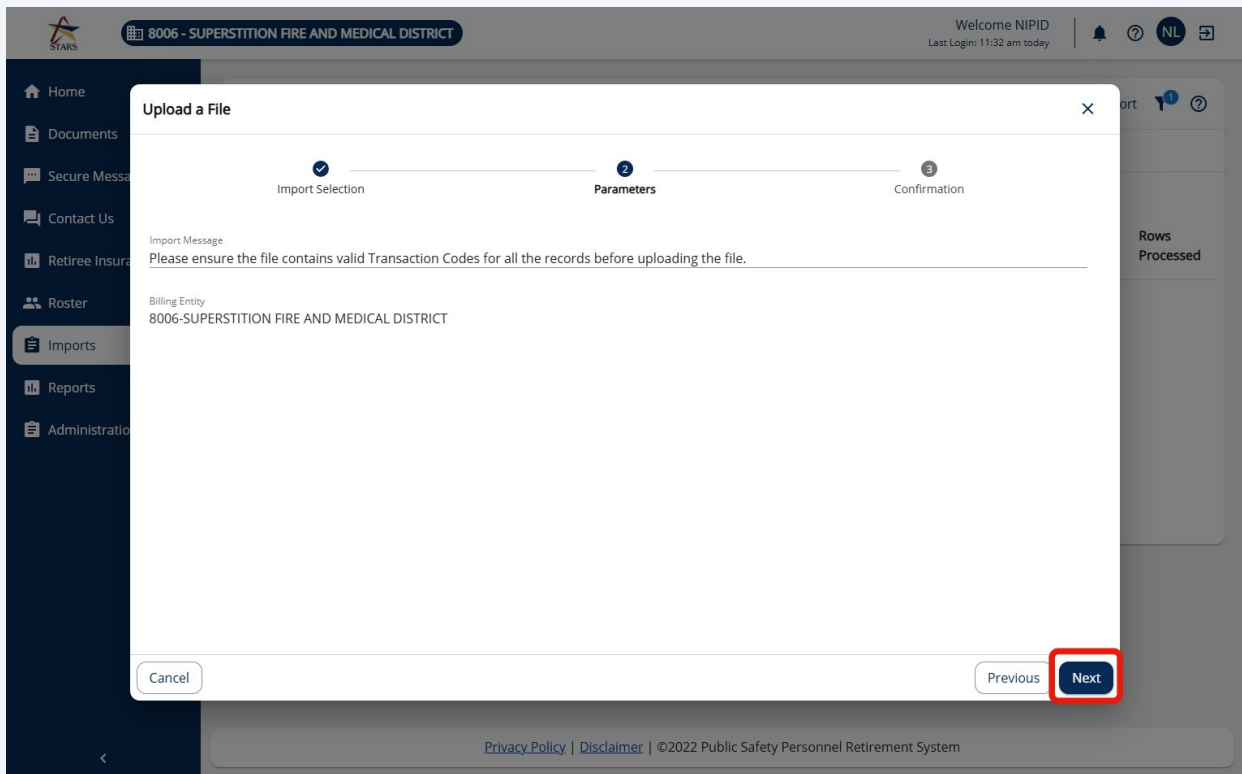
STARS

8006 - SUPERSTITION FIRE AND MEDICAL DISTRICT

Welcome NIPID
Last Login: 11:32 am today

NL

Home
Documents
Secure Messa
Contact Us
Retiree Insura
Roster
Imports
Reports
Administratio

ort 1

Rows Processed

Upload a File

×

Import Selection

2
Parameters

3
Confirmation

Import Message
Please ensure the file contains valid Transaction Codes for all the records before uploading the file.

Billing Entity
8006-SUPERSTITION FIRE AND MEDICAL DISTRICT

Cancel

Previous

Next

Privacy Policy | Disclaimer | ©2022 Public Safety Personnel Retirement System